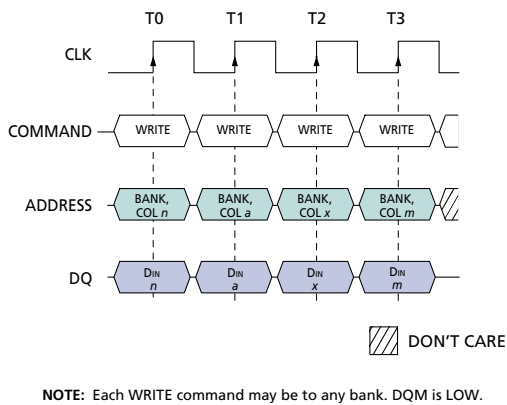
T0 T1 T2 T3

CLK

COMMAND WRITE WRITE WRITE WRITE

ADDRESS BANK, COL $n$ BANK, COL $a$ BANK, COL $x$ BANK, COL $m$

DQ $D_{IN}$ $n$ $D_{IN}$ $a$ $D_{IN}$ $x$ $D_{IN}$ $m$

DON'T CARE

NOTE: Each WRITE command may be to any bank. DQM is LOW.